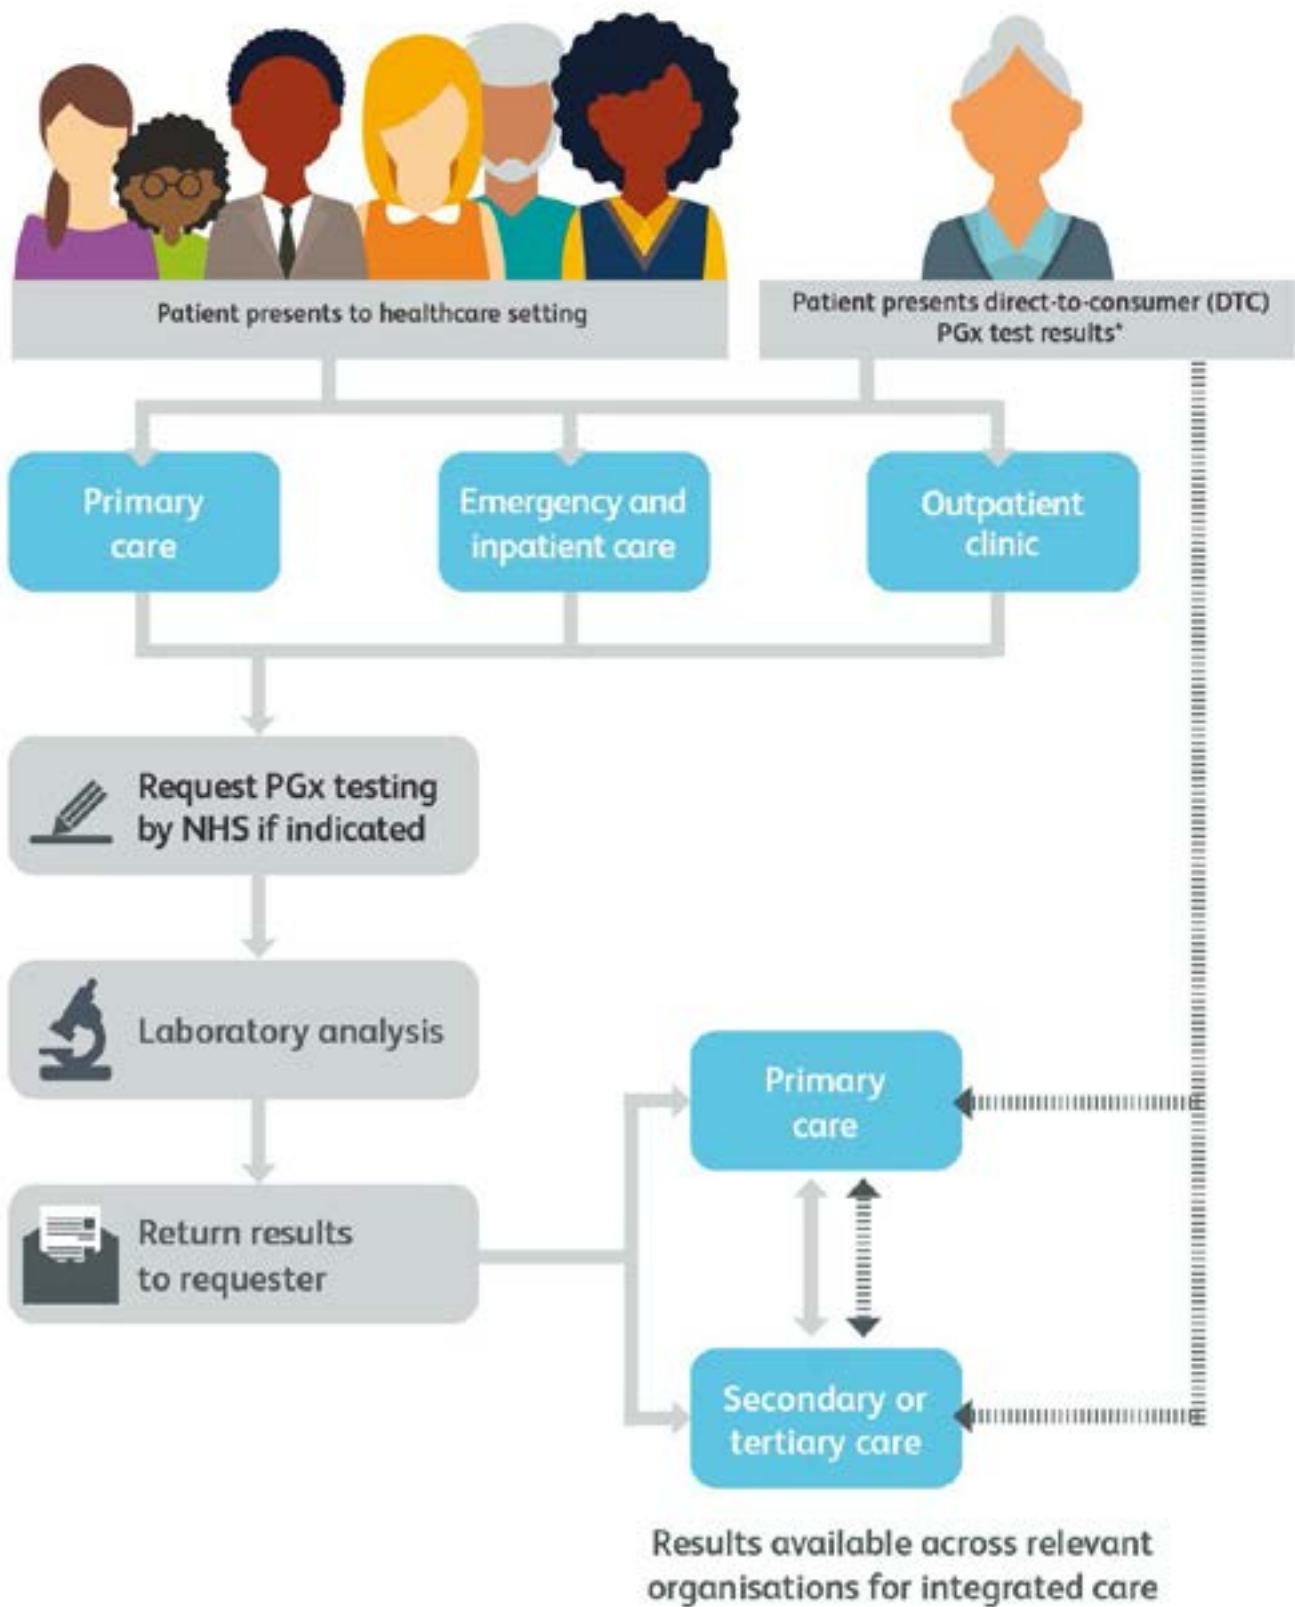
Patient presents to healthcare setting

Patient presents direct-to-consumer (DTC) PGx test results*

Primary care

Emergency and inpatient care

Outpatient clinic

Request PGx testing by NHS if indicated

Laboratory analysis

Return results to requester

Primary care

Secondary or tertiary care

Results available across relevant organisations for integrated care